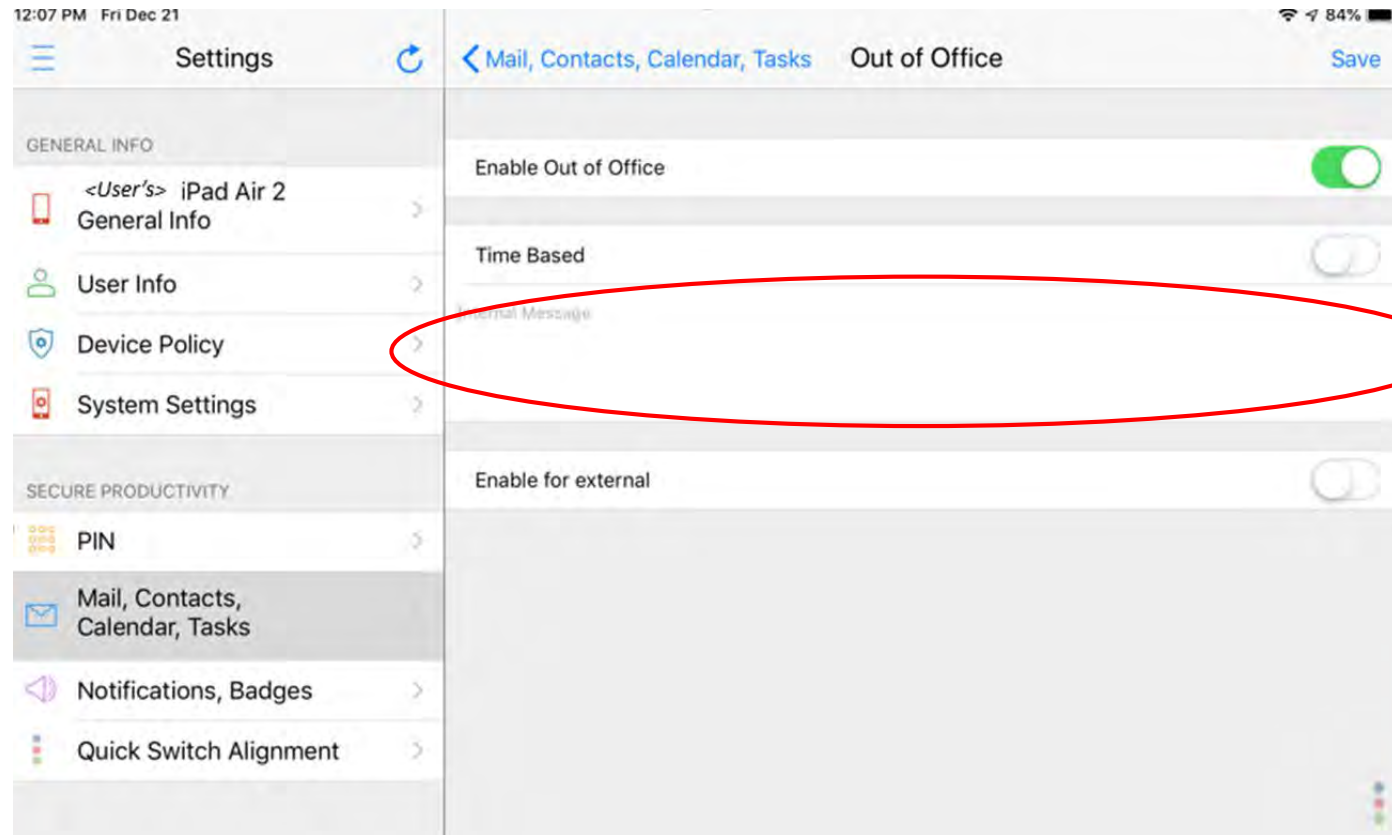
12:07 PM Fri Dec 21

84%

Settings

GENERAL INFO

<User's> iPad Air 2
General Info

User Info

Device Policy

System Settings

SECURE PRODUCTIVITY

PIN

Mail, Contacts, Calendar, Tasks

Notifications, Badges

Quick Switch Alignment

< Mail, Contacts, Calendar, Tasks

Out of Office

Save

Enable Out of Office

Time Based

Internal Message

Enable for external